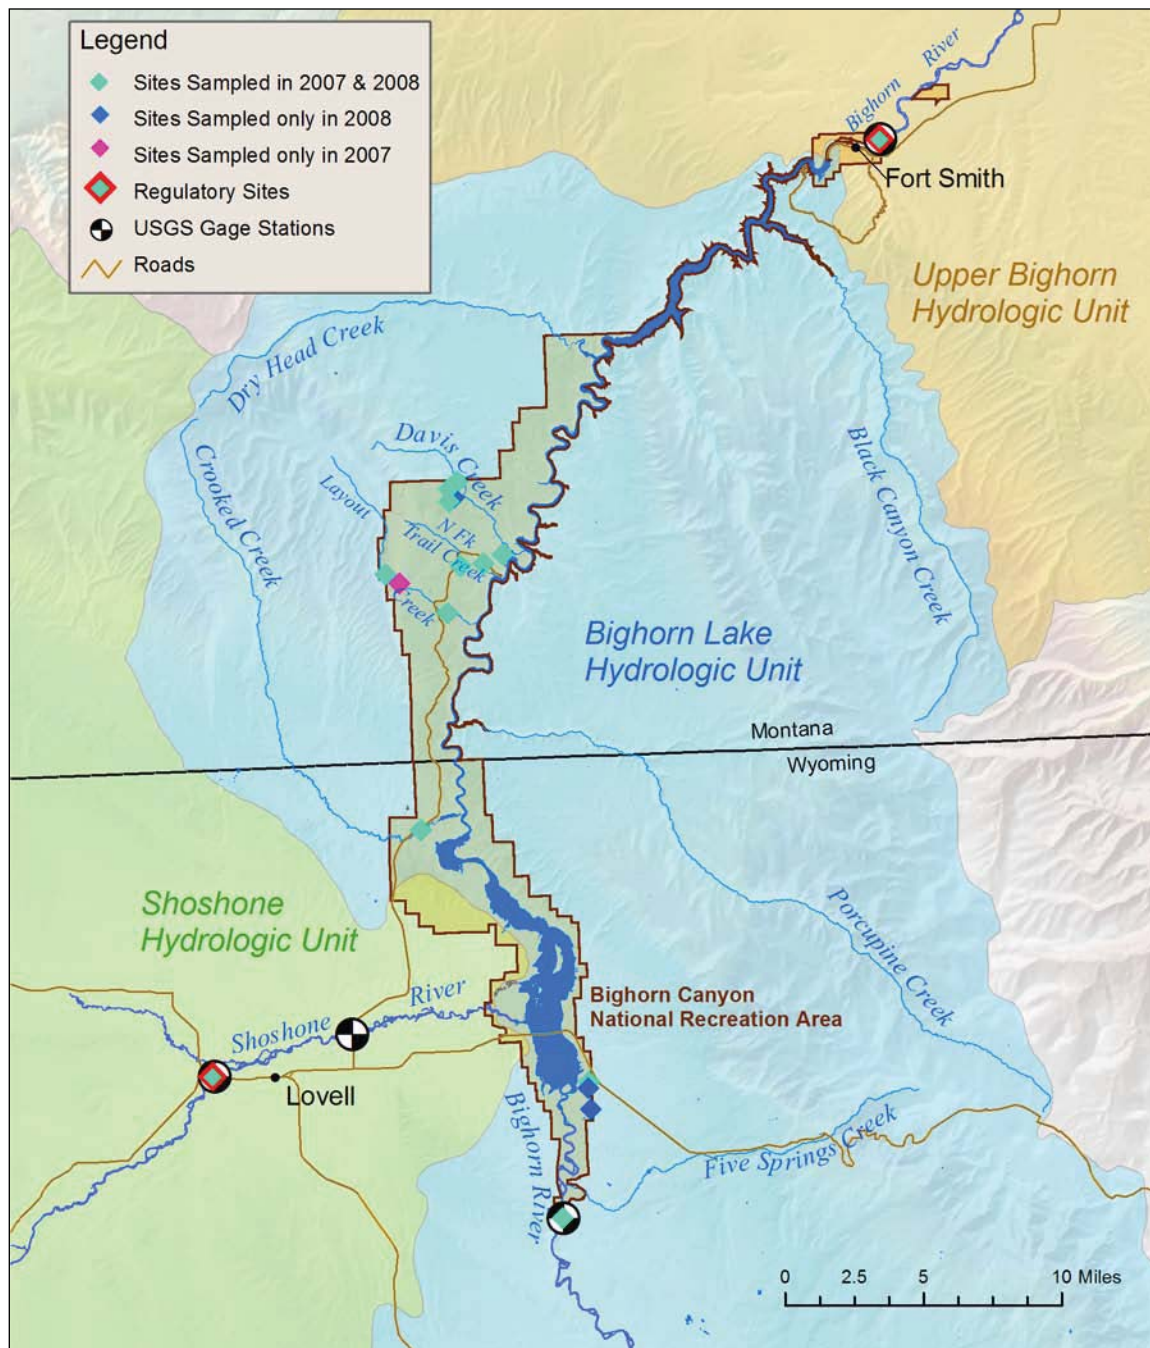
Legend
Sites Sampled in 2007 & 2008
Sites Sampled only in 2008
Sites Sampled only in 2007
Regulatory Sites
USGS Gage Stations
Roads

Bighorn River
Fort Smith
Upper Bighorn Hydrologic Unit
Dry Head Creek
Davis Creek
Layout Creek
N Fk Trail Creek
Crooked Creek
Black Canyon Creek
Bighorn Lake Hydrologic Unit
Montana
Wyoming
Shoshone Hydrologic Unit
Shoshone River
Bighorn Canyon National Recreation Area
Porcupine Creek
Lovell
Bighorn River
Five Springs Creek
0 2.5 5 10 Miles